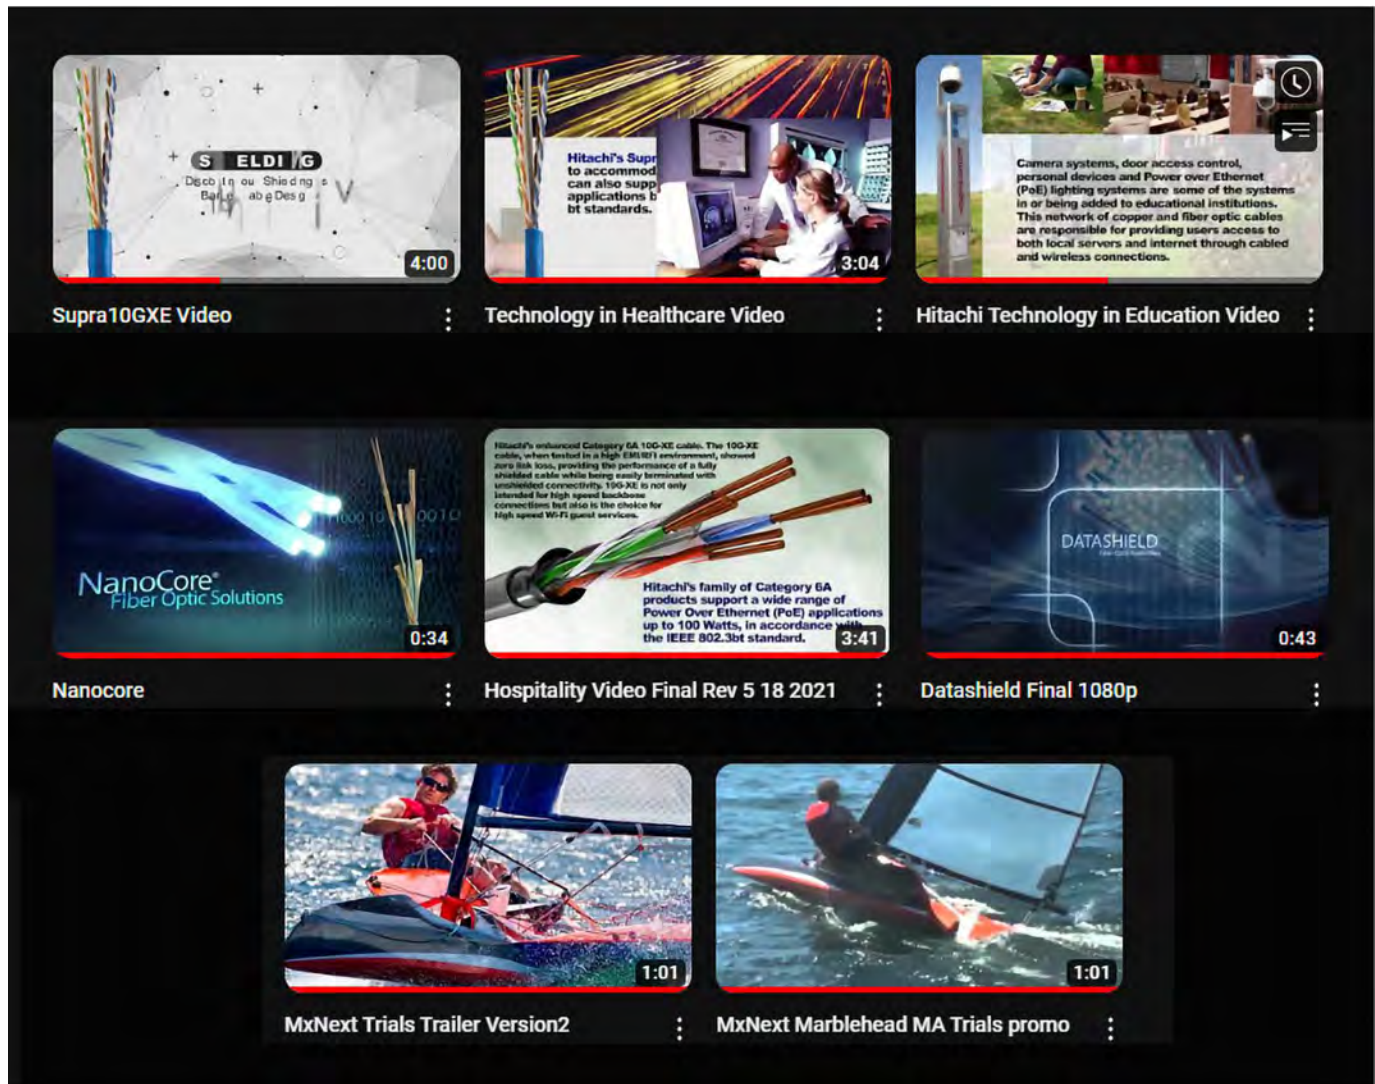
S ELDI G
Desc In ou Shie d ng s
Ba e ab e Des g
4:00
Supra10GXE Video

Hitachi's Supr
to accommod
can also supp
applications b
bt standards.
3:04
Technology in Healthcare Video

Camera systems, door access control, personal devices and Power over Ethernet (PoE) lighting systems are some of the systems in or being added to educational institutions. This network of copper and fiber optic cables are responsible for providing users access to both local servers and internet through cabled and wireless connections.
Hitachi Technology in Education Video

NanoCore® Fiber Optic Solutions
0:34
Nanocore

Hitachi's enhanced Category 6A 10G-XE cable. The 10G-XE cable, when tested in a high EMI/RFI environment, showed zero link loss, providing the performance of a fully shielded cable while being easily terminated with unshielded connectivity. 10G-XE is not only intended for high speed backbone connections but also is the choice for high speed Wi-Fi guest services.
Hitachi's family of Category 6A products support a wide range of Power Over Ethernet (PoE) applications up to 100 Watts, in accordance with the IEEE 802.3bt standard.
3:41
Hospitality Video Final Rev 5 18 2021

DATASHIELD
0:43
Datashield Final 1080p

1:01
MxNext Trials Trailer Version2

1:01
MxNext Marblehead MA Trials promo